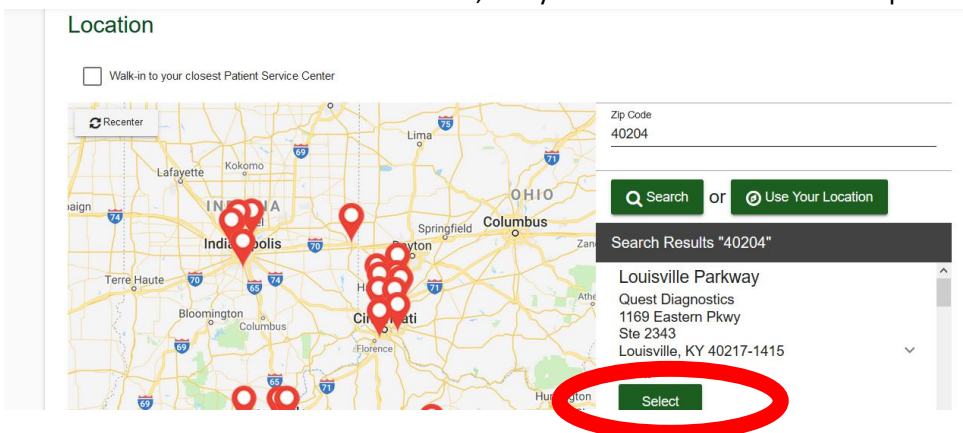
Location

Walk-in to your closest Patient Service Center

Recenter

Lima
Lafayette
Kokomo
OHIO
INDIANA
Springfield
Columbus
Indianapolis
Dayton
Terre Haute
Bloomington
Columbus
Cincinnati
Florence
Huntington
75
69
71
74
70
74
65
71
69
65
71
69

Zip Code
40204

Search or Use Your Location

Search Results "40204"

Louisville Parkway
Quest Diagnostics
1169 Eastern Pkwy
Ste 2343
Louisville, KY 40217-1415

Select